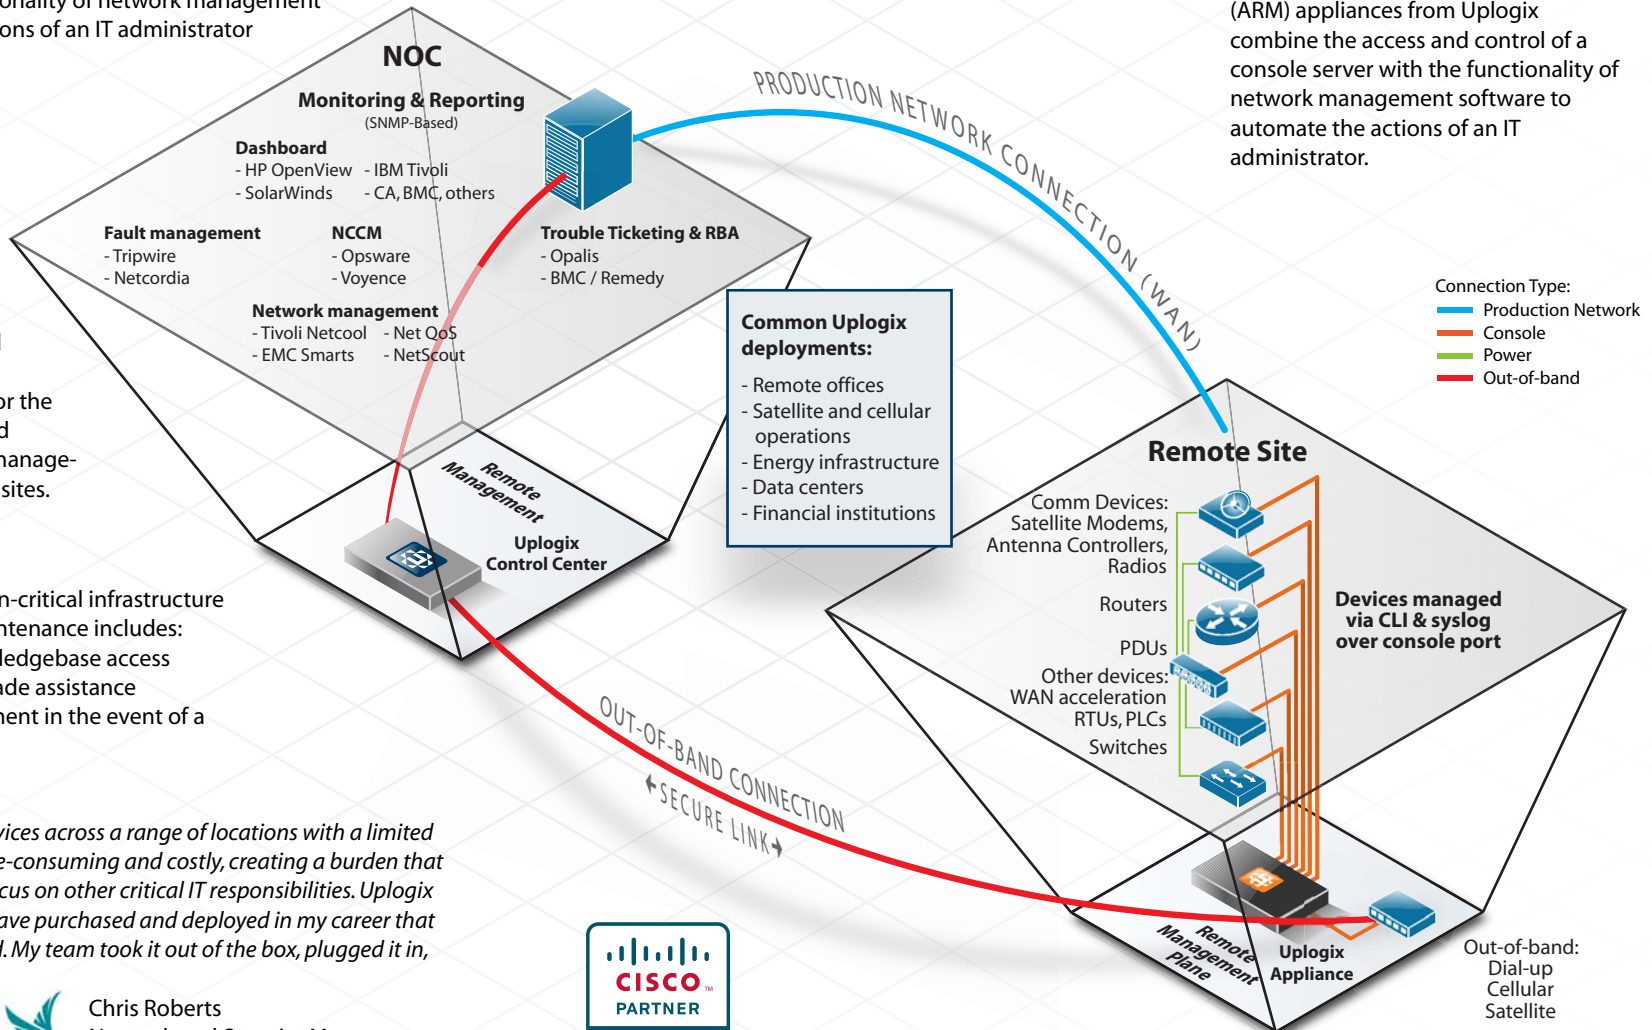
onality of network management
ons of an IT administrator

or the
d
anage-
sites.

n-critical infrastructure
ntenance includes:
ledgebase access
ade assistance
nent in the event of a

vices across a range of locations with a limited
e-consuming and costly, creating a burden that
cus on other critical IT responsibilities. Uplogix
ave purchased and deployed in my career that
l. My team took it out of the box, plugged it in,

Chris Roberts

NOC

Monitoring & Reporting
(SNMP-Based)

Dashboard
- HP OpenView - IBM Tivoli
- SolarWinds - CA, BMC, others

Fault management
- Tripwire
- Netcordia

NCCM
- Opsware
- Voyence

Trouble Ticketing & RBA
- Opalis
- BMC / Remedy

Network management
- Tivoli Netcool - Net QoS
- EMC Smarts - NetScout

Remote Management

Uplogix Control Center

PRODUCTION NETWORK CONNECTION (WAN)

Common Uplogix deployments:
- Remote offices
- Satellite and cellular operations
- Energy infrastructure
- Data centers
- Financial institutions

(ARM) appliances from Uplogix combine the access and control of a console server with the functionality of network management software to automate the actions of an IT administrator.

Connection Type:
Production Network
Console
Power
Out-of-band

Remote Site

Comm Devices: Satellite Modems, Antenna Controllers, Radios

Routers

PDUs

Other devices: WAN acceleration RTUs, PLCs

Switches

Devices managed via CLI & syslog over console port

OUT-OF-BAND CONNECTION
SECURE LINK

Remote Management Plane

Uplogix Appliance

Out-of-band:
Dial-up
Cellular
Satellite

CISCO
PARTNER